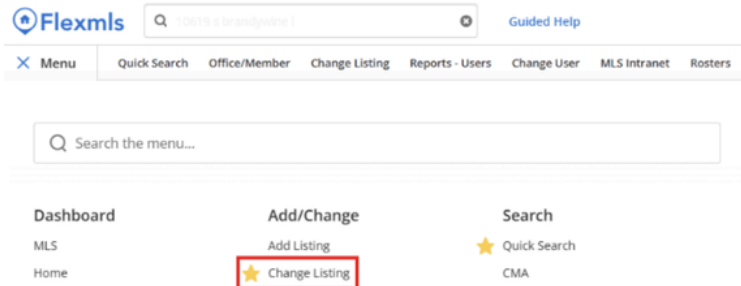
Flexmls

10619 s brandywine l

Guided Help

Menu

Quick Search

Office/Member

Change Listing

Reports - Users

Change User

MLS Intranet

Rosters

Search the menu...

Dashboard

MLS

Home

Add/Change

Add Listing

Change Listing

Search

Quick Search

CMA